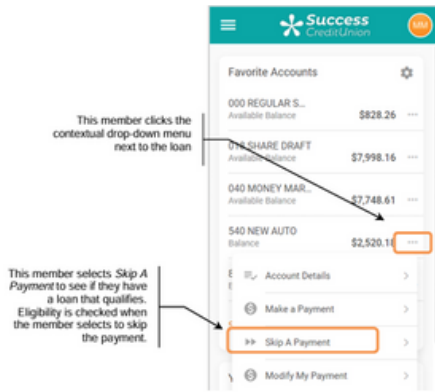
Success CreditUnion

MM

Favorite Accounts

000 REGULAR S...
Available Balance
$828.26

This member clicks the contextual drop-down menu next to the loan

010 SHARE DRAFT
Available Balance
$7,998.16

040 MONEY MAR...
Available Balance
$7,748.61

540 NEW AUTO
Balance
$2,520.1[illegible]

This member selects *Skip A Payment* to see if they have a loan that qualifies. Eligibility is checked when the member selects to skip the payment.

Account Details

Make a Payment

Skip A Payment

Modify My Payment